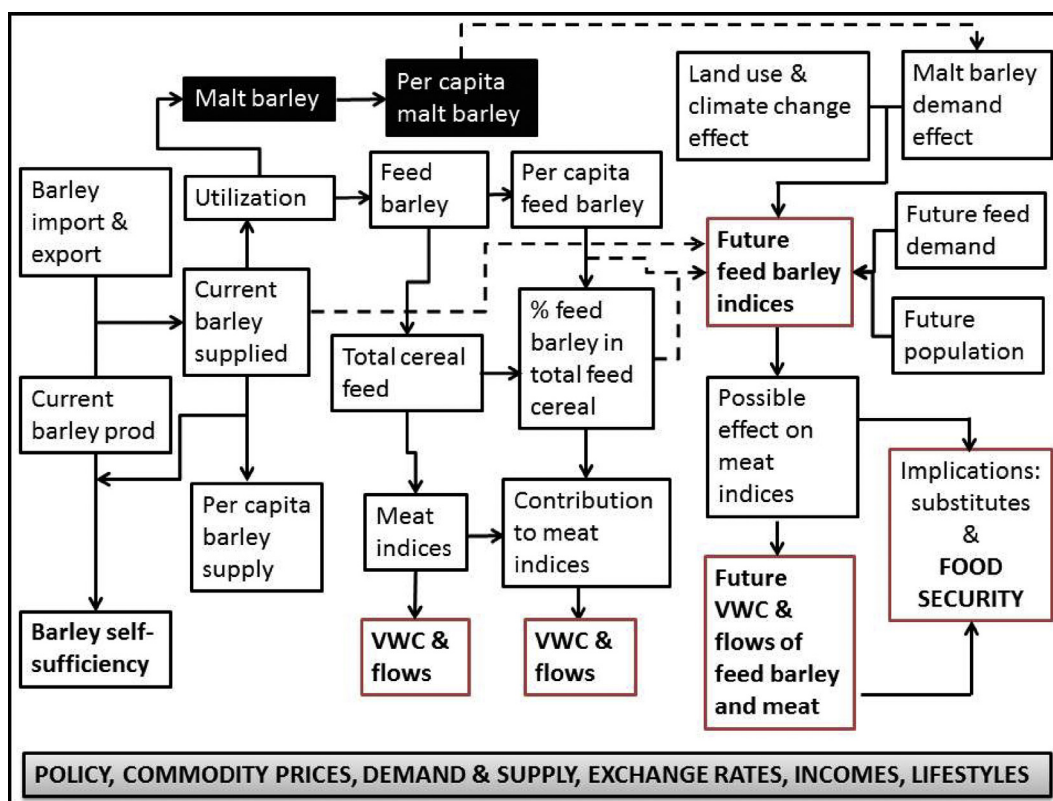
Malt barley

Per capita malt barley

Land use & climate change effect

Malt barley demand effect

Barley import & export

Utilization

Feed barley

Per capita feed barley

Future feed barley indices

Future feed demand

Future population

Current barley supplied

Total cereal feed

% feed barley in total feed cereal

Current barley prod

Possible effect on meat indices

Implications: substitutes & FOOD SECURITY

Per capita barley supply

Meat indices

Contribution to meat indices

Future VWC & flows of feed barley and meat

Barley self-sufficiency

VWC & flows

VWC & flows

POLICY, COMMODITY PRICES, DEMAND & SUPPLY, EXCHANGE RATES, INCOMES, LIFESTYLES